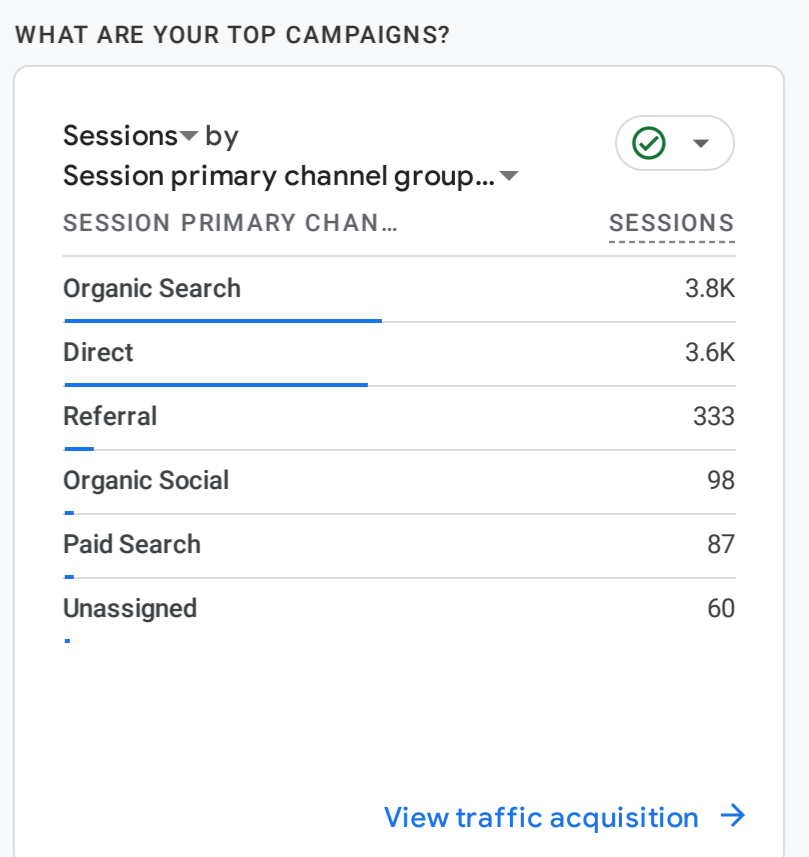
WHAT ARE YOUR TOP CAMPAIGNS?

Sessions by
Session primary channel group...

| SESSION PRIMARY CHAN... | SESSIONS |
|---|---|
| Organic Search | 3.8K |
| Direct | 3.6K |
| Referral | 333 |
| Organic Social | 98 |
| Paid Search | 87 |
| Unassigned | 60 |

View traffic acquisition →